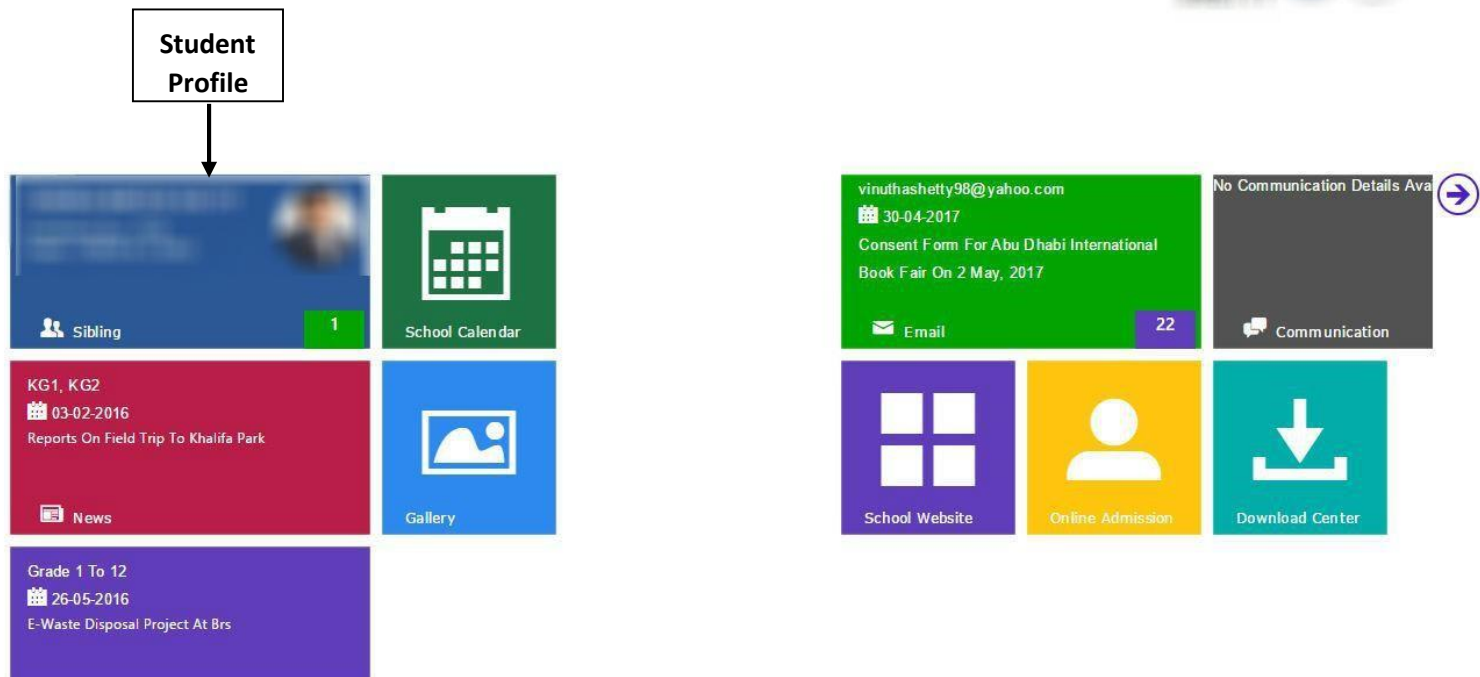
Student Profile

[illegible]

Sibling

1

School Calendar

KG1, KG2

03-02-2016

Reports On Field Trip To Khalifa Park

News

Gallery

Grade 1 To 12

26-05-2016

E-Waste Disposal Project At Brs

vinuthashetty98@yahoo.com

30-04-2017

Consent Form For Abu Dhabi International Book Fair On 2 May, 2017

Email

22

No Communication Details Ava

Communication

School Website

Online Admission

Download Center